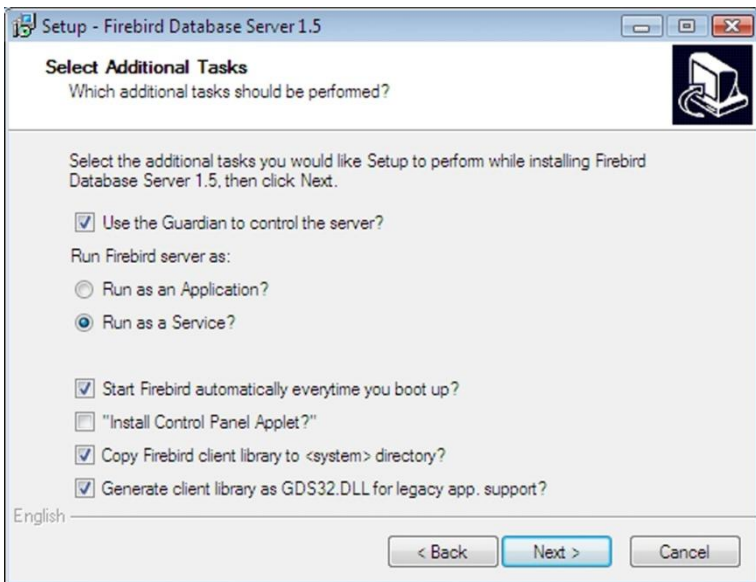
Setup - Firebird Database Server 1.5

Select Additional Tasks
Which additional tasks should be performed?

Select the additional tasks you would like Setup to perform while installing Firebird Database Server 1.5, then click Next.

Use the Guardian to control the server?

Run Firebird server as:

Run as an Application?

Run as a Service?

Start Firebird automatically everytime you boot up?

"Install Control Panel Applet?"

Copy Firebird client library to <system> directory?

Generate client library as GDS32.DLL for legacy app. support?

English

< Back Next > Cancel